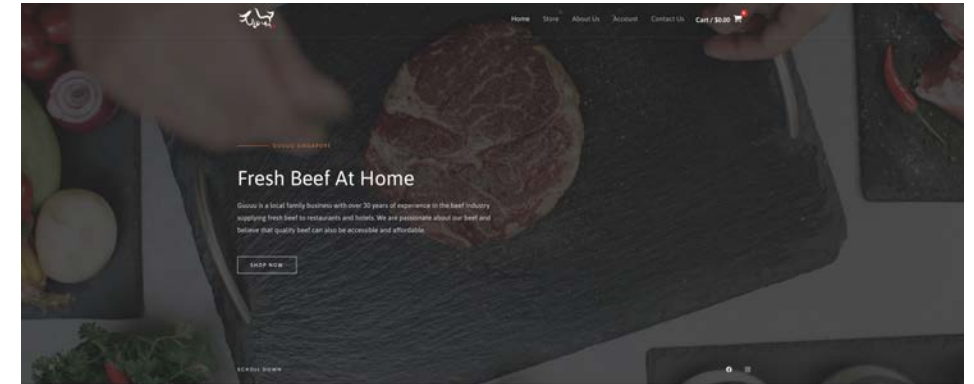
Home Store About Us Account Contact Us Cart / $0.00 0

GUUUU SINGAPORE

Fresh Beef At Home

Guuuu is a local family business with over 30 years of experience in the beef industry supplying fresh beef to restaurants and hotels. We are passionate about our beef and believe that quality beef can also be accessible and affordable.

SHOP NOW

SCROLL DOWN